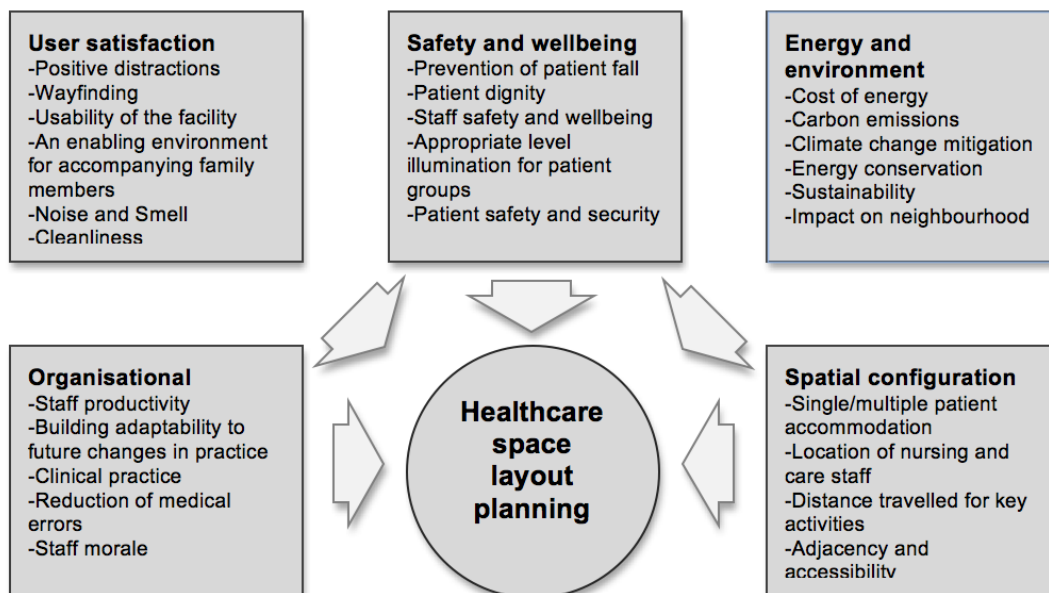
User satisfaction
-Positive distractions
-Wayfinding
-Usability of the facility
-An enabling environment for accompanying family members
-Noise and Smell
-Cleanliness

Safety and wellbeing
-Prevention of patient fall
-Patient dignity
-Staff safety and wellbeing
-Appropriate level illumination for patient groups
-Patient safety and security

Energy and environment
-Cost of energy
-Carbon emissions
-Climate change mitigation
-Energy conservation
-Sustainability
-Impact on neighbourhood

Organisational
-Staff productivity
-Building adaptability to future changes in practice
-Clinical practice
-Reduction of medical errors
-Staff morale

Healthcare space layout planning

Spatial configuration
-Single/multiple patient accommodation
-Location of nursing and care staff
-Distance travelled for key activities
-Adjacency and accessibility